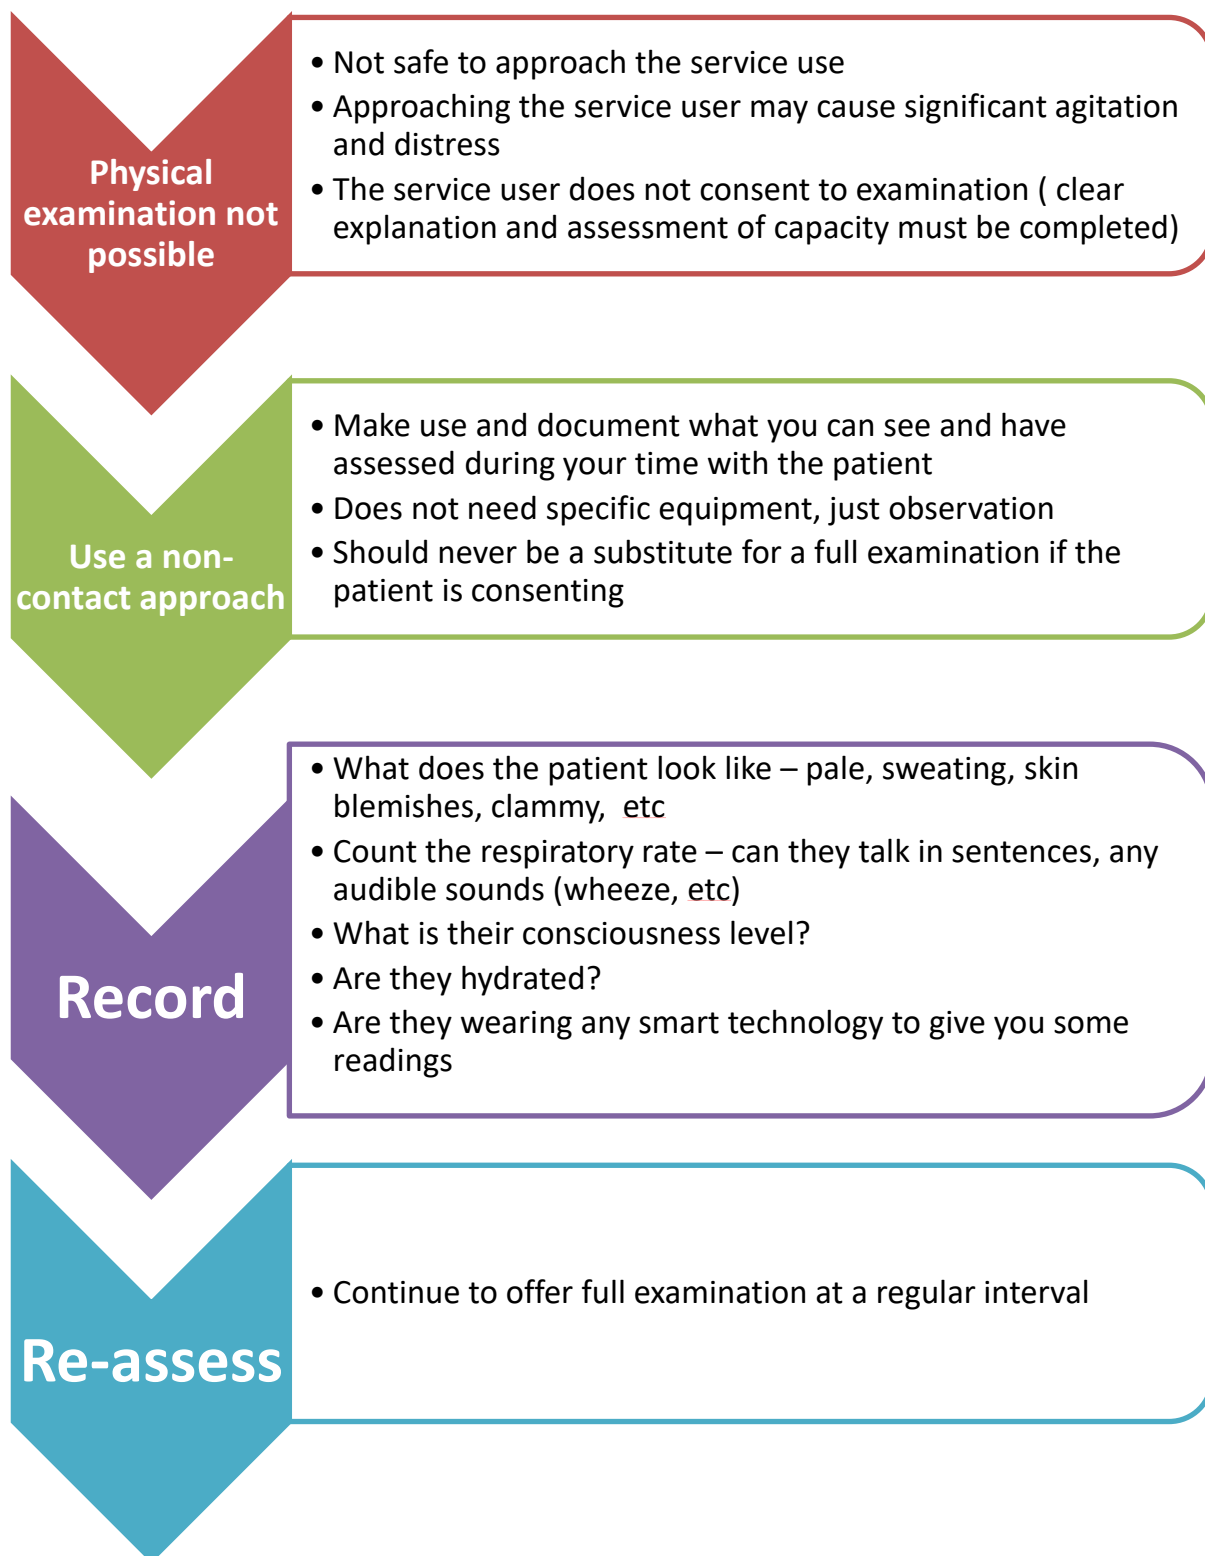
Physical examination not possible

• Not safe to approach the service use
• Approaching the service user may cause significant agitation and distress
• The service user does not consent to examination ( clear explanation and assessment of capacity must be completed)

Use a non-contact approach

• Make use and document what you can see and have assessed during your time with the patient
• Does not need specific equipment, just observation
• Should never be a substitute for a full examination if the patient is consenting

Record

• What does the patient look like – pale, sweating, skin blemishes, clammy,  etc
• Count the respiratory rate – can they talk in sentences, any audible sounds (wheeze, etc)
• What is their consciousness level?
• Are they hydrated?
• Are they wearing any smart technology to give you some readings

Re-assess

• Continue to offer full examination at a regular interval